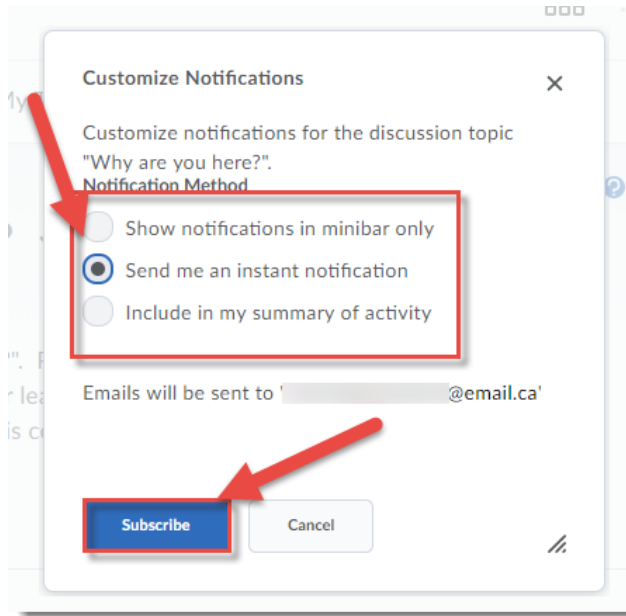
Customize Notifications

×

Customize notifications for the discussion topic "Why are you here?".

Notification Method

Show notifications in minibar only

Send me an instant notification

Include in my summary of activity

Emails will be sent to '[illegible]@email.ca'

Subscribe

Cancel